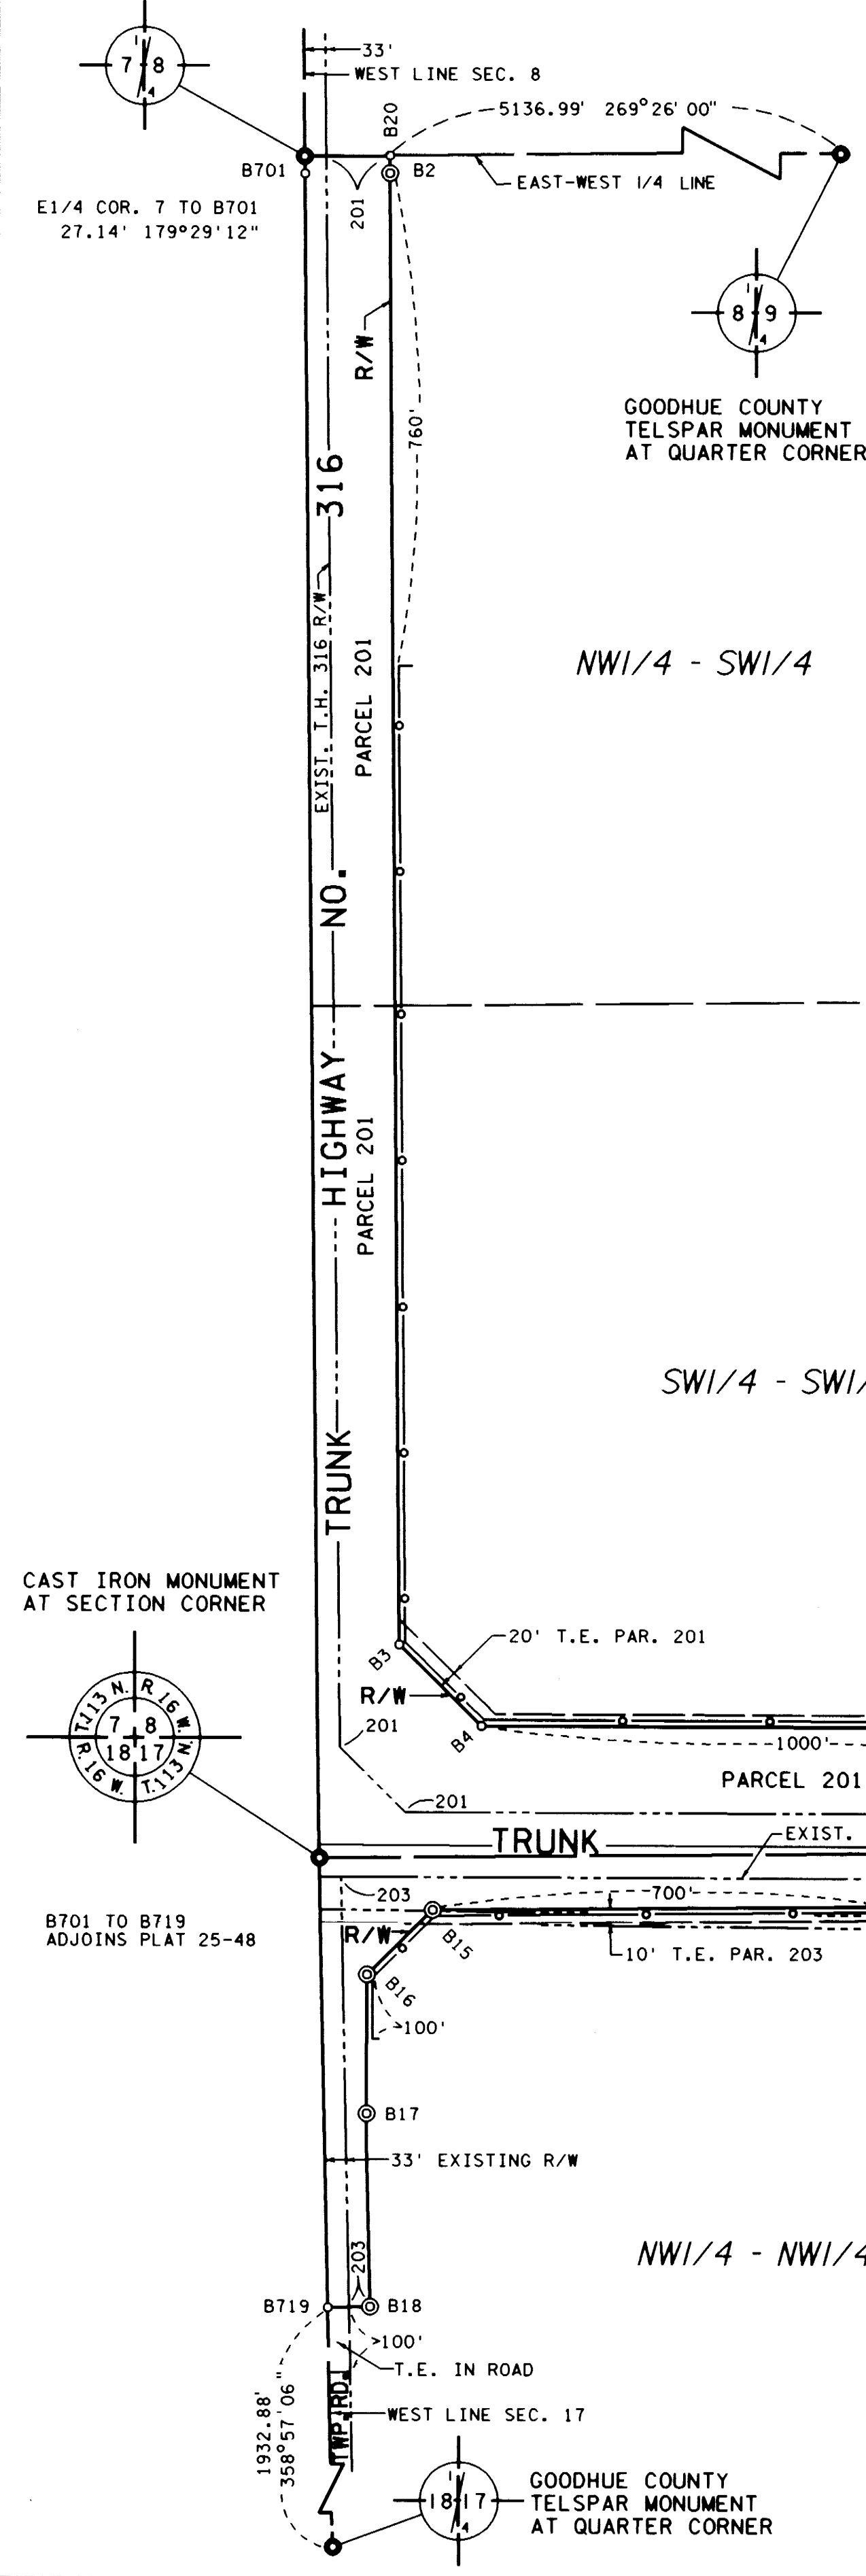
7 8

33'
WEST LINE SEC. 8

B20
5136.99' 269°26' 00"

B701
B2
EAST-WEST 1/4 LINE

E1/4 COR. 7 TO B701
27.14' 179°29'12"

201

8 9

R/W

GOODHUE COUNTY
TELSPAR MONUMENT
AT QUARTER CORNER

760'

EXIST. T.H. 316 R/W

TRUNK HIGHWAY NO. 316

PARCEL 201

NW1/4 - SW1/4

PARCEL 201

SW1/4 - SW1/

CAST IRON MONUMENT
AT SECTION CORNER

T.113 N. R.16 W. 7 8 18 17 R.16 W. T.113 N.

B3
20' T.E. PAR. 201
R/W
201
B4
1000'
PARCEL 201
201

TRUNK
EXIST.

203
700'

B701 TO B719
ADJOINS PLAT 25-48

R/W
B15
10' T.E. PAR. 203
B16
100'
B17
33' EXISTING R/W

NW1/4 - NW1/4

203
B719
B18
100'
T.E. IN ROAD
TWP. RD.
WEST LINE SEC. 17

1932.88'
358°57'06"

18 17
GOODHUE COUNTY
TELSPAR MONUMENT
AT QUARTER CORNER